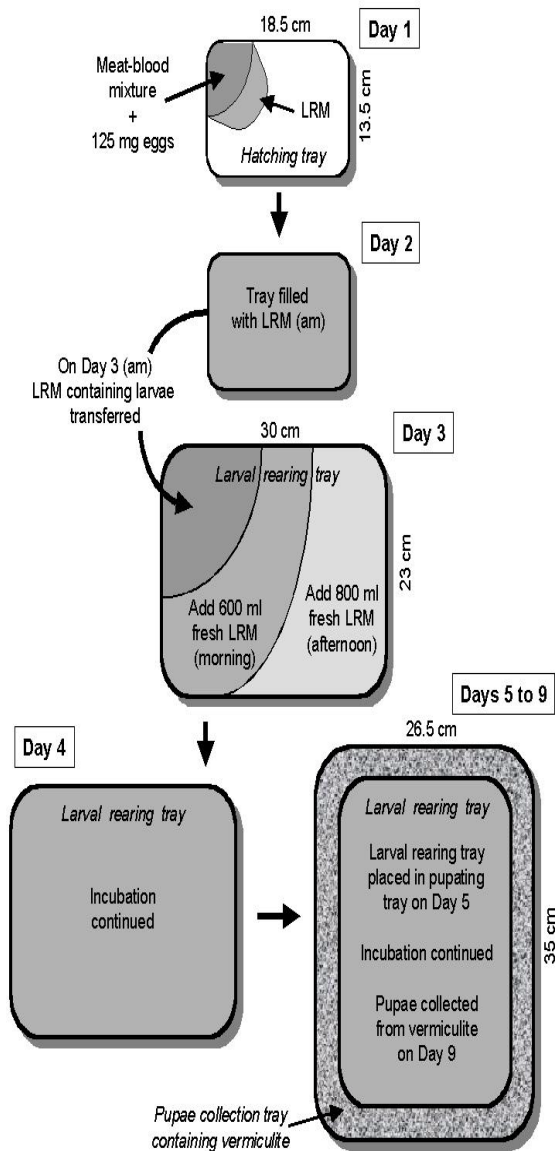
Day 1

18.5 cm

Meat-blood mixture + 125 mg eggs

LRM

13.5 cm

Hatching tray

Day 2

Tray filled with LRM (am)

On Day 3 (am) LRM containing larvae transferred

Day 3

30 cm

Larval rearing tray

23 cm

Add 600 ml fresh LRM (morning)

Add 800 ml fresh LRM (afternoon)

Days 5 to 9

Day 4

26.5 cm

Larval rearing tray

Incubation continued

Larval rearing tray

Larval rearing tray placed in pupating tray on Day 5

Incubation continued

Pupae collected from vermiculite on Day 9

35 cm

Pupae collection tray containing vermiculite